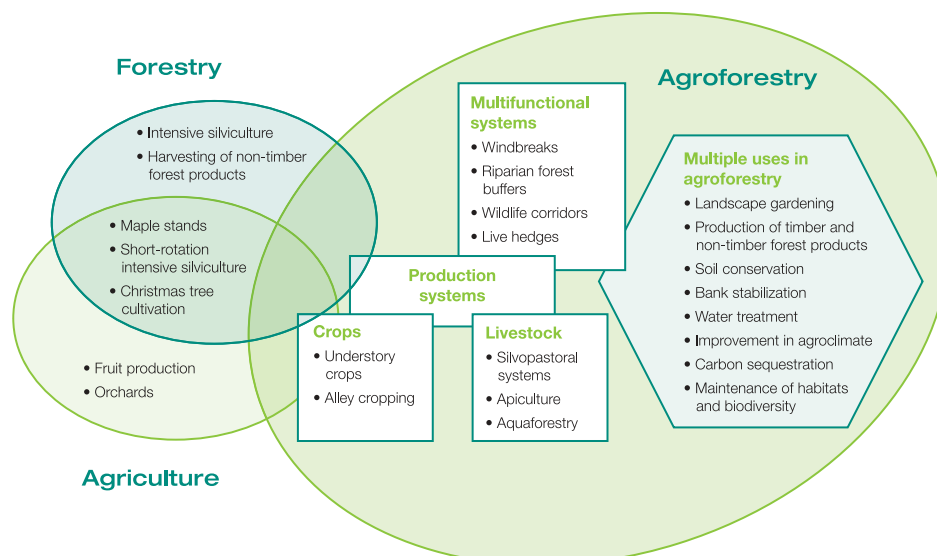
Forestry

Agroforestry

• Intensive silviculture
• Harvesting of non-timber forest products

• Maple stands
• Short-rotation intensive silviculture
• Christmas tree cultivation

Multifunctional systems
• Windbreaks
• Riparian forest buffers
• Wildlife corridors
• Live hedges

Multiple uses in agroforestry
• Landscape gardening
• Production of timber and non-timber forest products
• Soil conservation
• Bank stabilization
• Water treatment
• Improvement in agroclimate
• Carbon sequestration
• Maintenance of habitats and biodiversity

Production systems

Crops
• Understory crops
• Alley cropping

Livestock
• Silvopastoral systems
• Apiculture
• Aquaforestry

• Fruit production
• Orchards

Agriculture